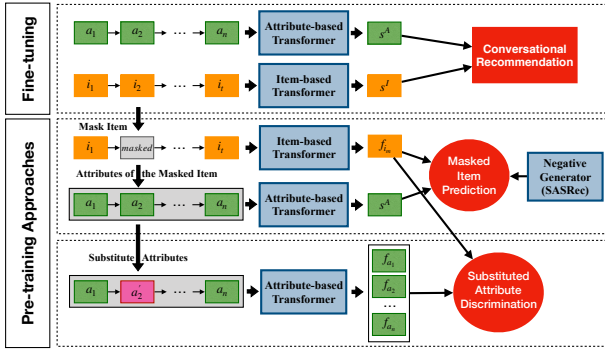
Fine-tuning

$a_1$ $a_2$ ⋯ $a_n$ Attribute-based Transformer $s^A$

$i_1$ $i_2$ ⋯ $i_t$ Item-based Transformer $s^I$

Conversational Recommendation

Pre-training Approaches

Mask Item

$i_1$ masked ⋯ $i_t$ Item-based Transformer $f_{i_m}$

Masked Item Prediction

Negative Generator (SASRec)

Attributes of the Masked Item

$a_1$ $a_2$ ⋯ $a_n$ Attribute-based Transformer $s^A$

Substitute Attributes

$a_1$ $a_2$ ⋯ $a_n$ Attribute-based Transformer $f_{a_1}$ $f_{a_2}$ ⋯ $f_{a_n}$

Substituted Attribute Discrimination